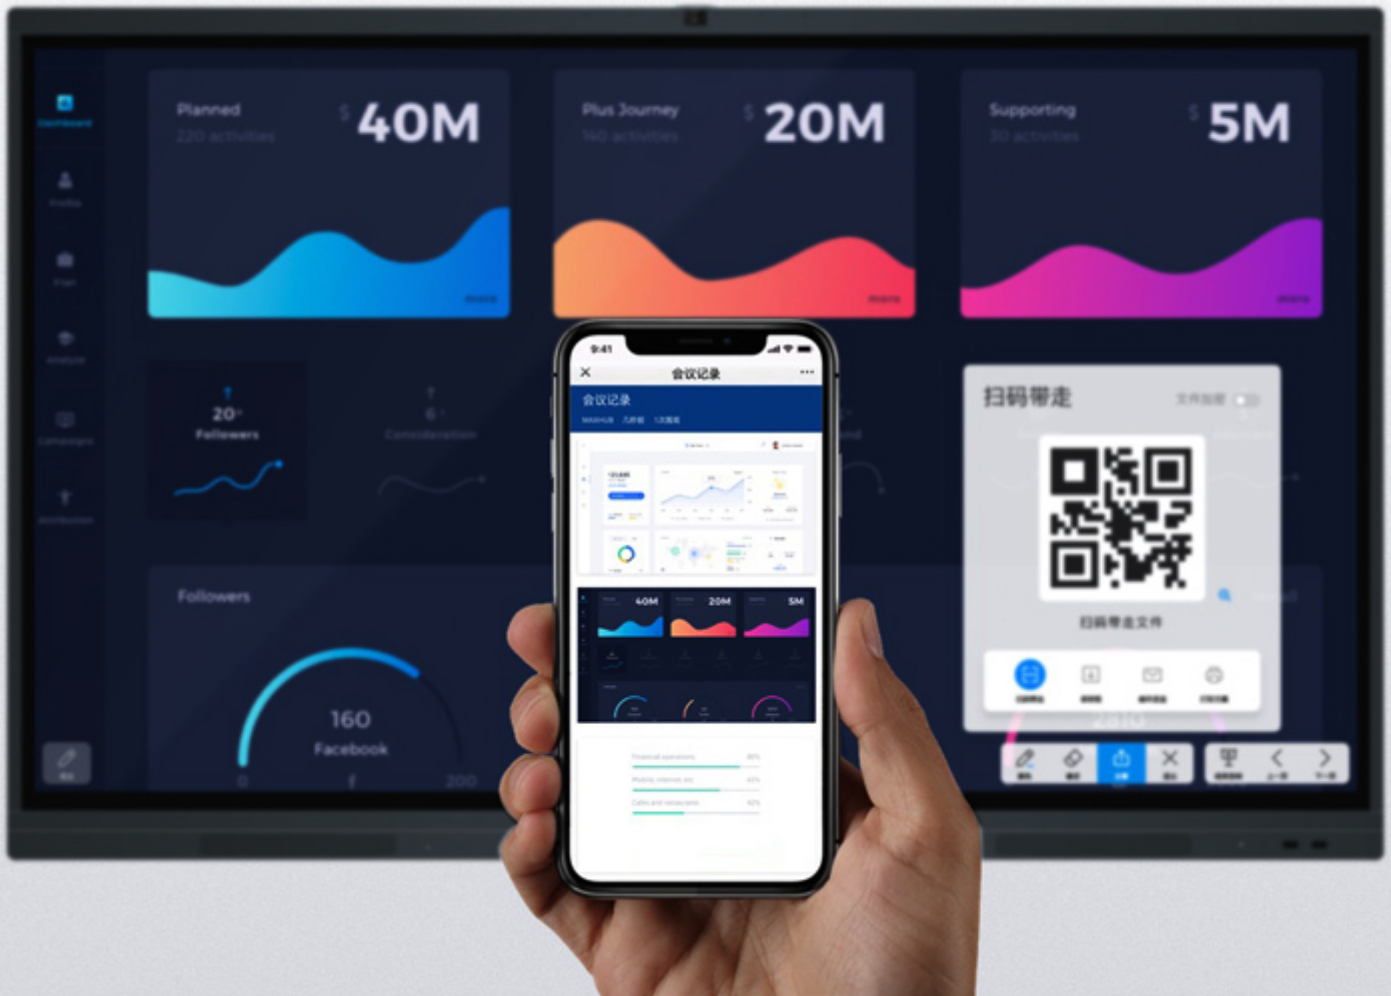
Planned
220 activities
$ 40M

Plus Journey
140 activities
$ 20M

Supporting
30 activities
$ 5M

20
Followers

6
Consideration

Followers

160
Facebook

0
200

9:41
会议记录
会议记录

40M
20M
5M

扫码带走

扫码带走文件